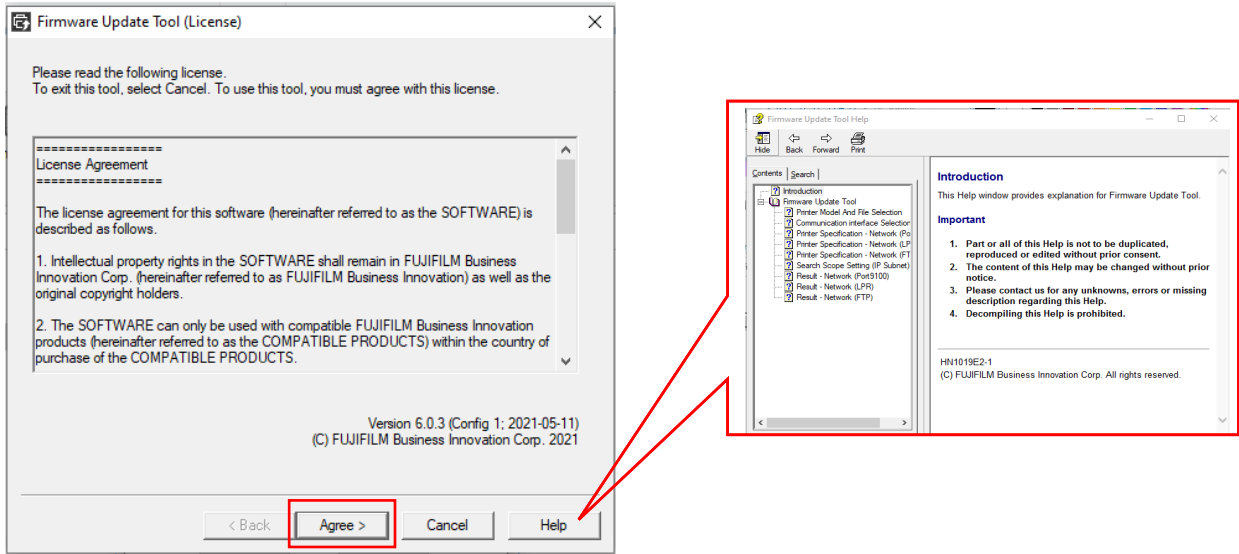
Firmware Update Tool (License)

Please read the following license.
To exit this tool, select Cancel. To use this tool, you must agree with this license.

=================
License Agreement
=================

The license agreement for this software (hereinafter referred to as the SOFTWARE) is described as follows.

1. Intellectual property rights in the SOFTWARE shall remain in FUJIFILM Business Innovation Corp. (hereinafter referred to as FUJIFILM Business Innovation) as well as the original copyright holders.

2. The SOFTWARE can only be used with compatible FUJIFILM Business Innovation products (hereinafter referred to as the COMPATIBLE PRODUCTS) within the country of purchase of the COMPATIBLE PRODUCTS.

Version 6.0.3 (Config 1; 2021-05-11)
(C) FUJIFILM Business Innovation Corp. 2021

< Back | Agree > | Cancel | Help

Firmware Update Tool Help

Hide | Back | Forward | Print

Contents | Search

Introduction
Firmware Update Tool
Printer Model And File Selection
Communication interface Selection
Printer Specification - Network (Po
Printer Specification - Network (LP
Printer Specification - Network (FT
Search Scope Setting (IP Subnet)
Result - Network (Port9100)
Result - Network (LPR)
Result - Network (FTP)

Introduction

This Help window provides explanation for Firmware Update Tool.

Important

1. Part or all of this Help is not to be duplicated, reproduced or edited without prior consent.
2. The content of this Help may be changed without prior notice.
3. Please contact us for any unknowns, errors or missing description regarding this Help.
4. Decompiling this Help is prohibited.

HN1019E2-1
(C) FUJIFILM Business Innovation Corp. All rights reserved.